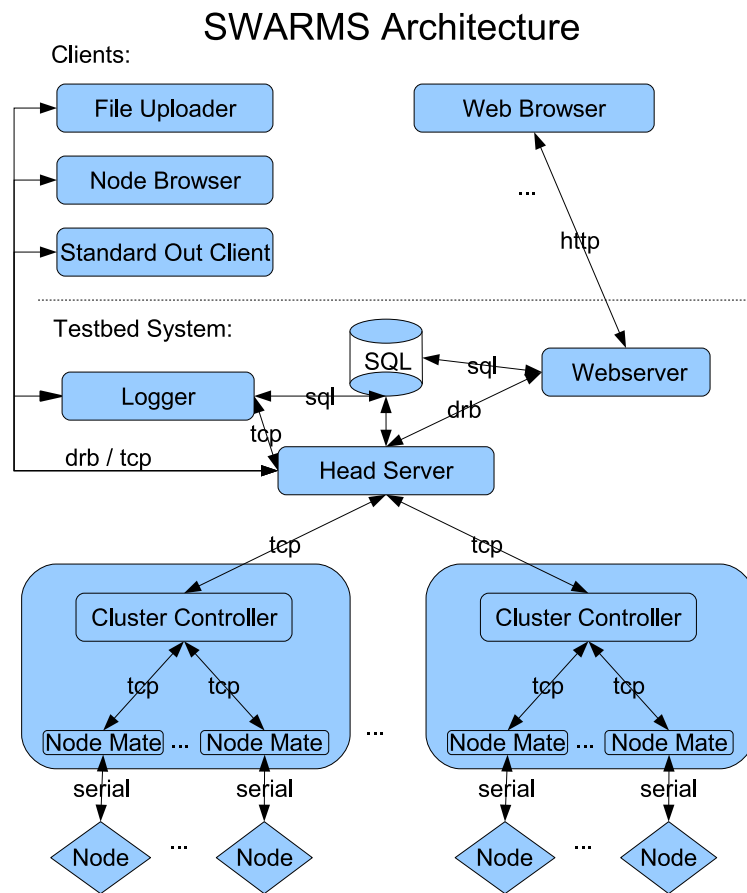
SWARMS Architecture

Clients:

File Uploader

Node Browser

Standard Out Client

Web Browser

...

http

Testbed System:

SQL

sql

Webserver

Logger

sql

drb

tcp

drb / tcp

Head Server

tcp

tcp

Cluster Controller

tcp

tcp

Node Mate ... Node Mate

serial

serial

Node ... Node

...

Cluster Controller

tcp

tcp

Node Mate ... Node Mate

serial

serial

Node ... Node